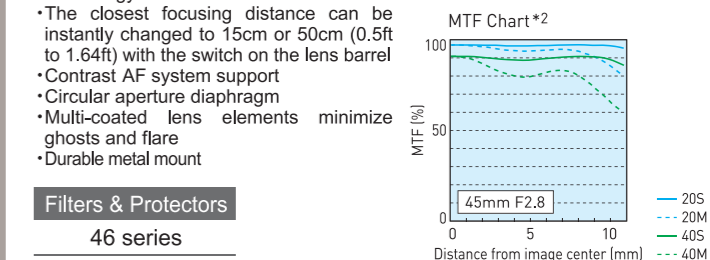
•The closest focusing distance can be instantly changed to 15cm or 50cm (0.5ft to 1.64ft) with the switch on the lens barrel
•Contrast AF system support
•Circular aperture diaphragm
•Multi-coated lens elements minimize ghosts and flare
•Durable metal mount

Filters & Protectors

46 series

MTF Chart *2

100

50

0

MTF (%)

45mm F2.8

0

5

10

Distance from image center (mm)

20S
20M
40S
40M